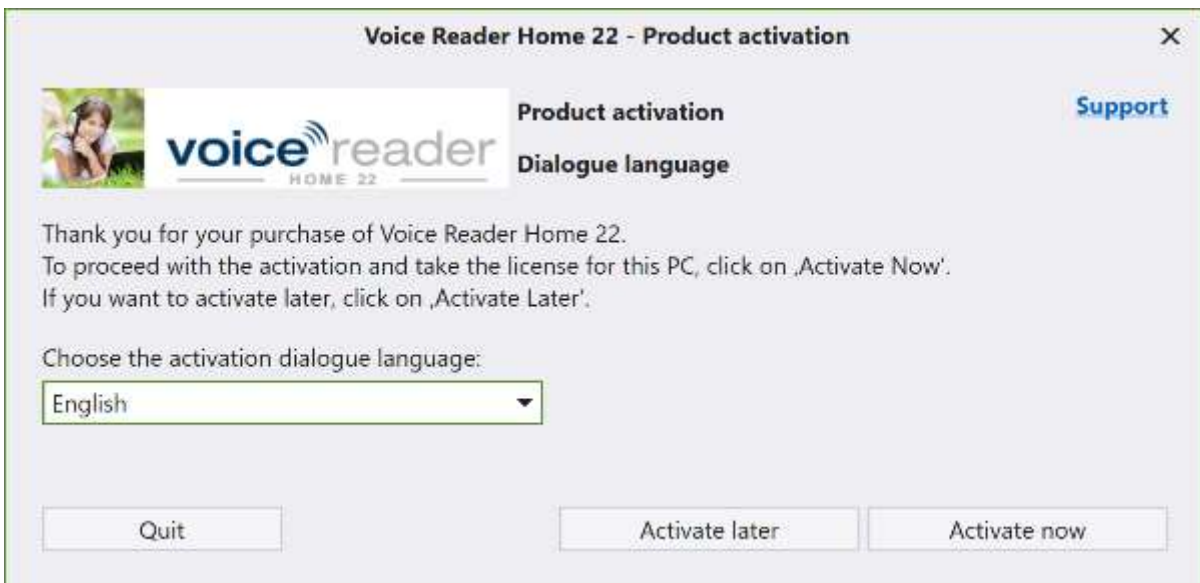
Voice Reader Home 22 - Product activation

×

voicereader
HOME 22

Product activation

Dialogue language

Support

Thank you for your purchase of Voice Reader Home 22.
To proceed with the activation and take the license for this PC, click on ‚Activate Now'.
If you want to activate later, click on ‚Activate Later'.

Choose the activation dialogue language:

English

Quit

Activate later

Activate now